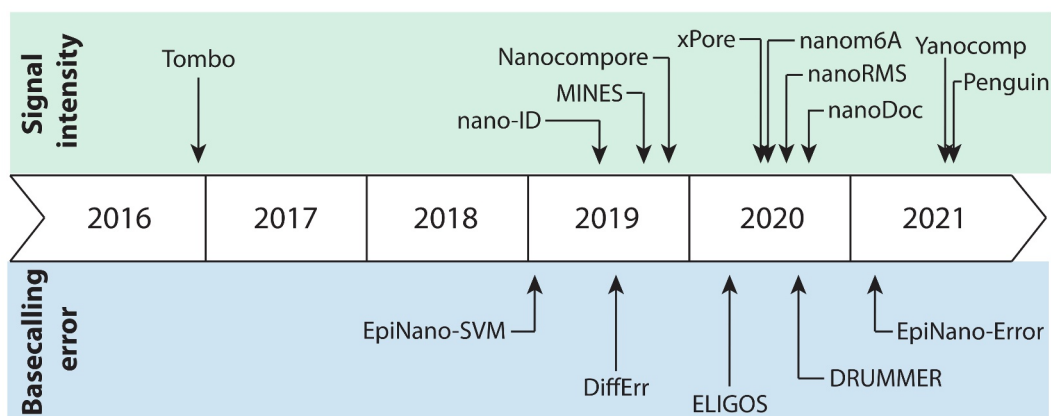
Signal intensity

Tombo

nano-ID

MINES

Nanocompore

xPore

nanom6A

nanoRMS

nanoDoc

Yanocomp

Penguin

| 2016 | 2017 | 2018 | 2019 | 2020 | 2021 |
|---|---|---|---|---|---|

Basecalling error

EpiNano-SVM

DiffErr

ELIGOS

DRUMMER

EpiNano-Error